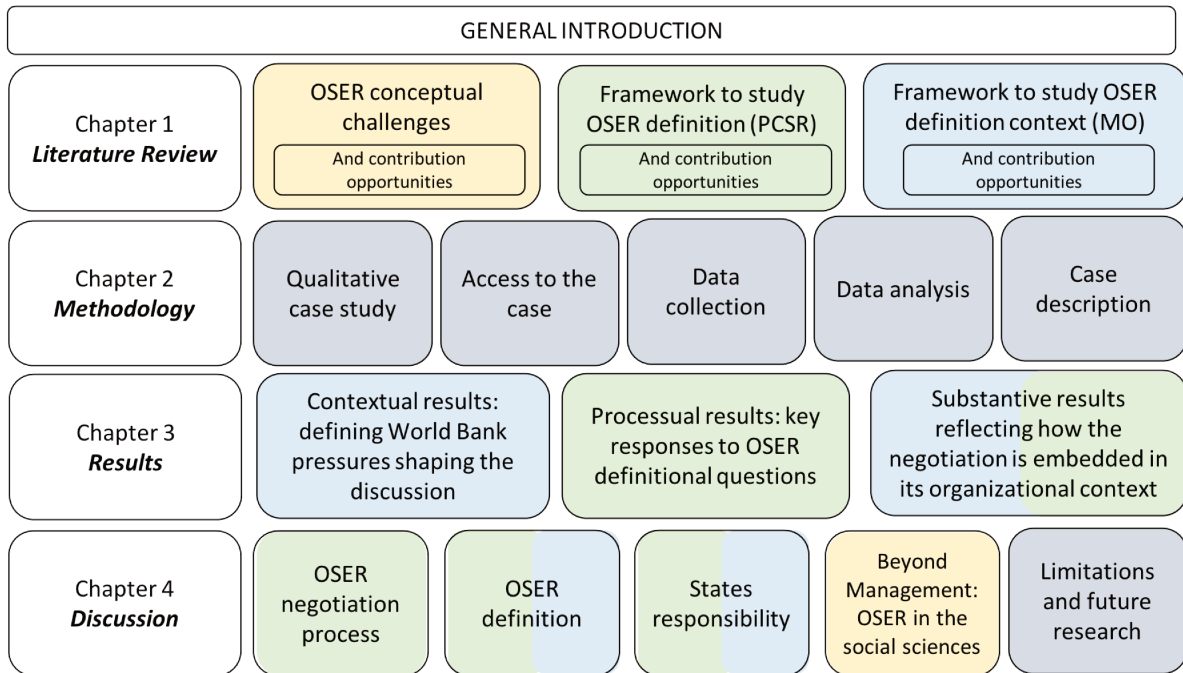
GENERAL INTRODUCTION

Chapter 1
Literature Review

OSER conceptual challenges
And contribution opportunities

Framework to study OSER definition (PCSR)
And contribution opportunities

Framework to study OSER definition context (MO)
And contribution opportunities

Chapter 2
Methodology

Qualitative case study

Access to the case

Data collection

Data analysis

Case description

Chapter 3
Results

Contextual results: defining World Bank pressures shaping the discussion

Processual results: key responses to OSER definitional questions

Substantive results reflecting how the negotiation is embedded in its organizational context

Chapter 4
Discussion

OSER negotiation process

OSER definition

States responsibility

Beyond Management: OSER in the social sciences

Limitations and future research